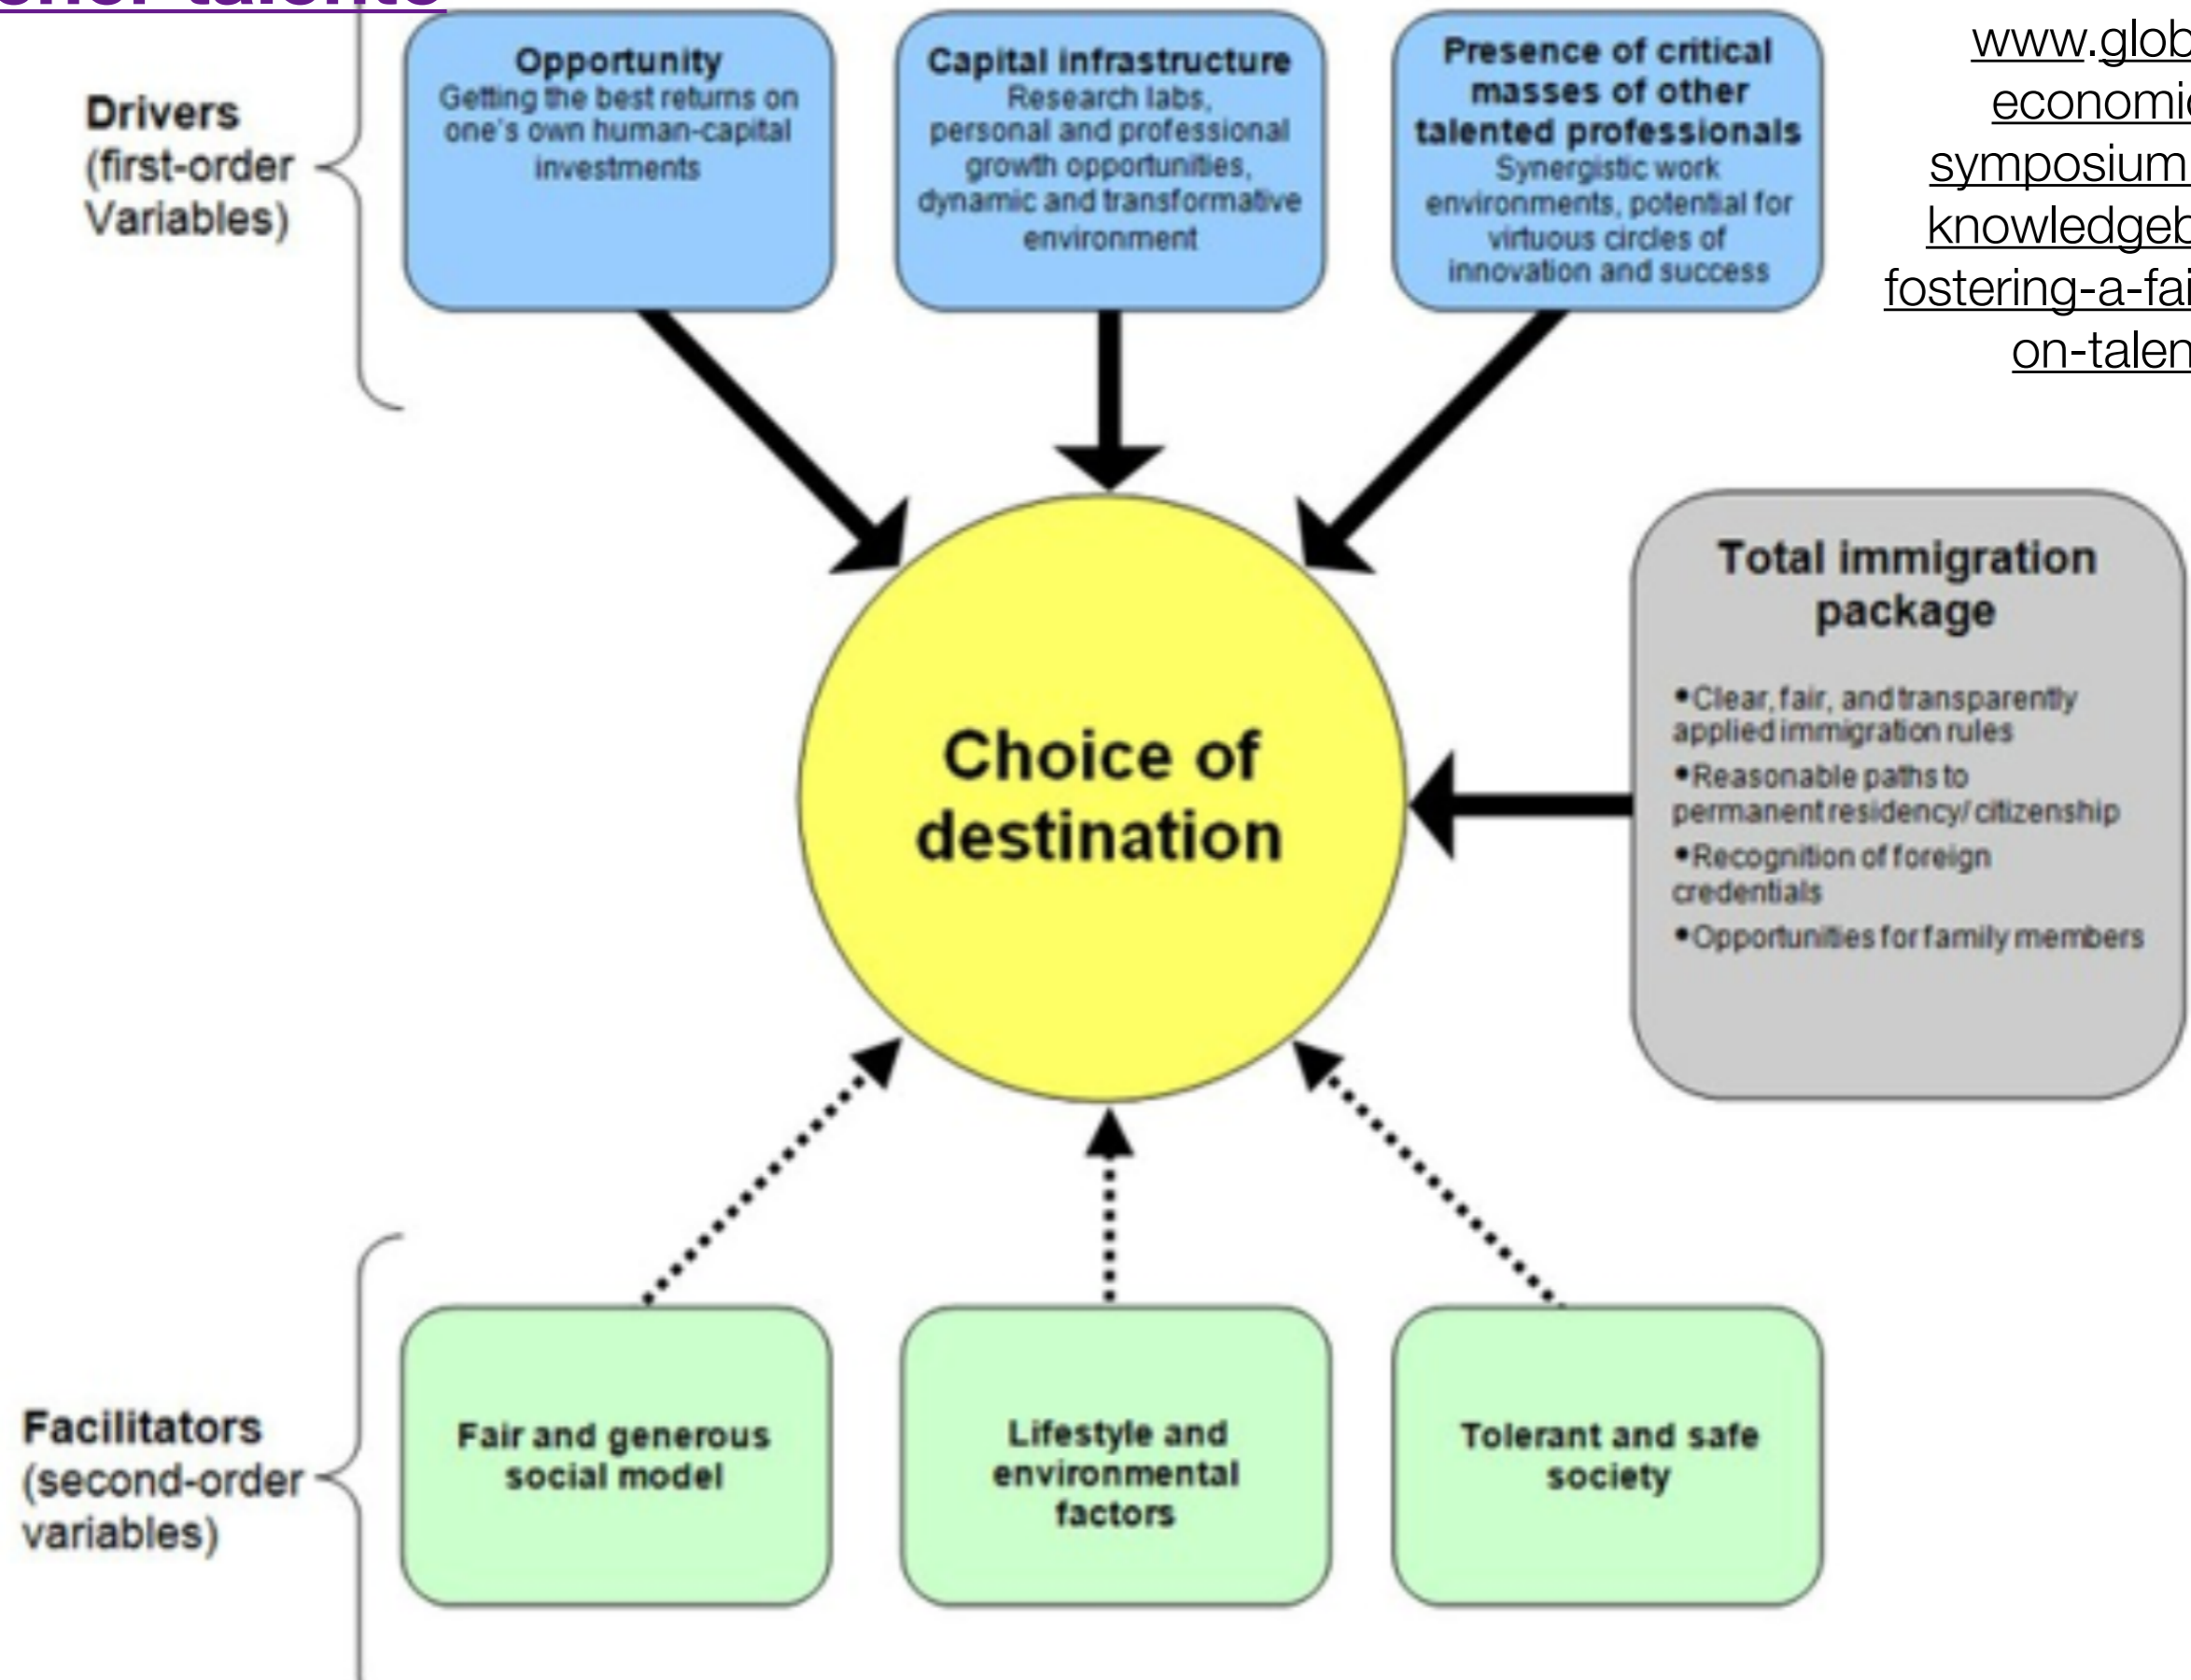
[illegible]

www.glob
economi
symposium
knowledgeb
fostering-a-fai
on-talen

Drivers (first-order Variables)

Opportunity
Getting the best returns on one's own human-capital investments

Capital infrastructure
Research labs, personal and professional growth opportunities, dynamic and transformative environment

Presence of critical masses of other talented professionals
Synergistic work environments, potential for virtuous circles of innovation and success

Choice of destination

Total immigration package

•Clear, fair, and transparently applied immigration rules
•Reasonable paths to permanent residency/ citizenship
•Recognition of foreign credentials
•Opportunities for family members

Facilitators (second-order variables)

Fair and generous social model

Lifestyle and environmental factors

Tolerant and safe society